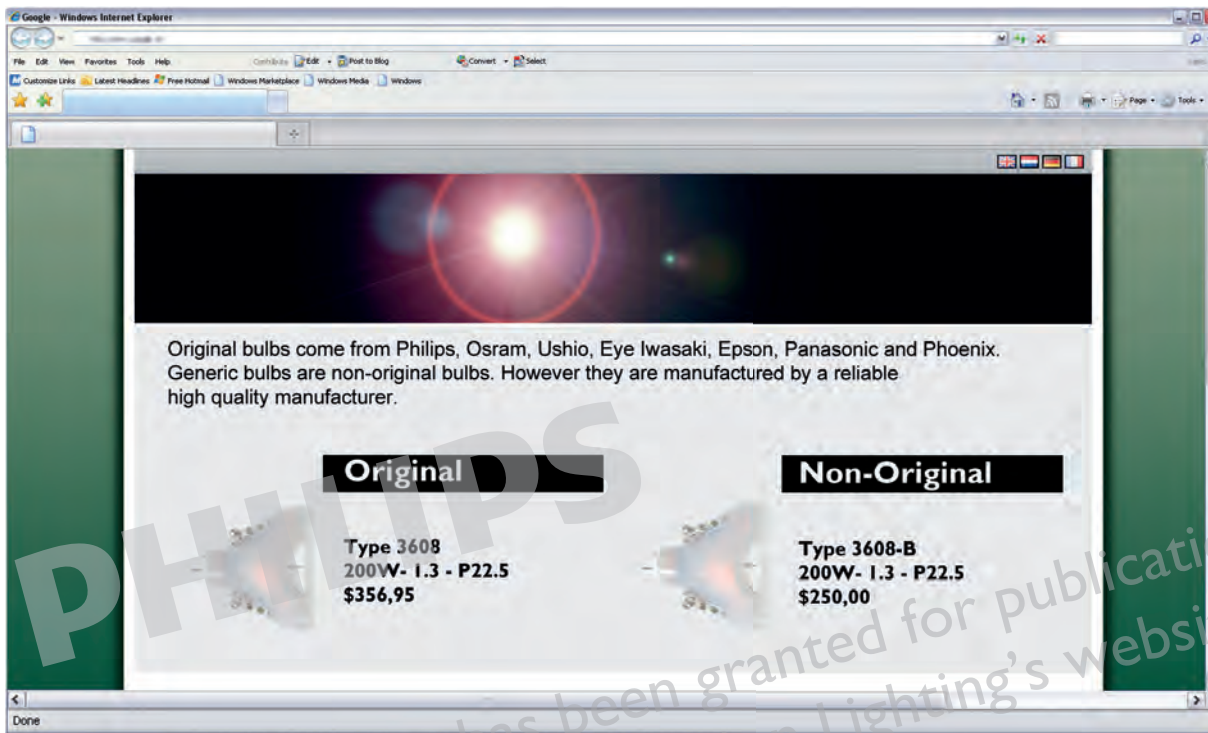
Google - Windows Internet Explorer

File Edit View Favorites Tools Help Contribute Edit Post to Blog Convert Select

Customize Links Latest Headlines Free Hotmail Windows Marketplace Windows Media Windows

Page Tools

Original bulbs come from Philips, Osram, Ushio, Eye Iwasaki, Epson, Panasonic and Phoenix. Generic bulbs are non-original bulbs. However they are manufactured by a reliable high quality manufacturer.

Original

Type 3608
200W- 1.3 - P22.5
$356,95

Non-Original

Type 3608-B
200W- 1.3 - P22.5
$250,00

Done

PHILIPS

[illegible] has been granted for publicati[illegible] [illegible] Lighting's websi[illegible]